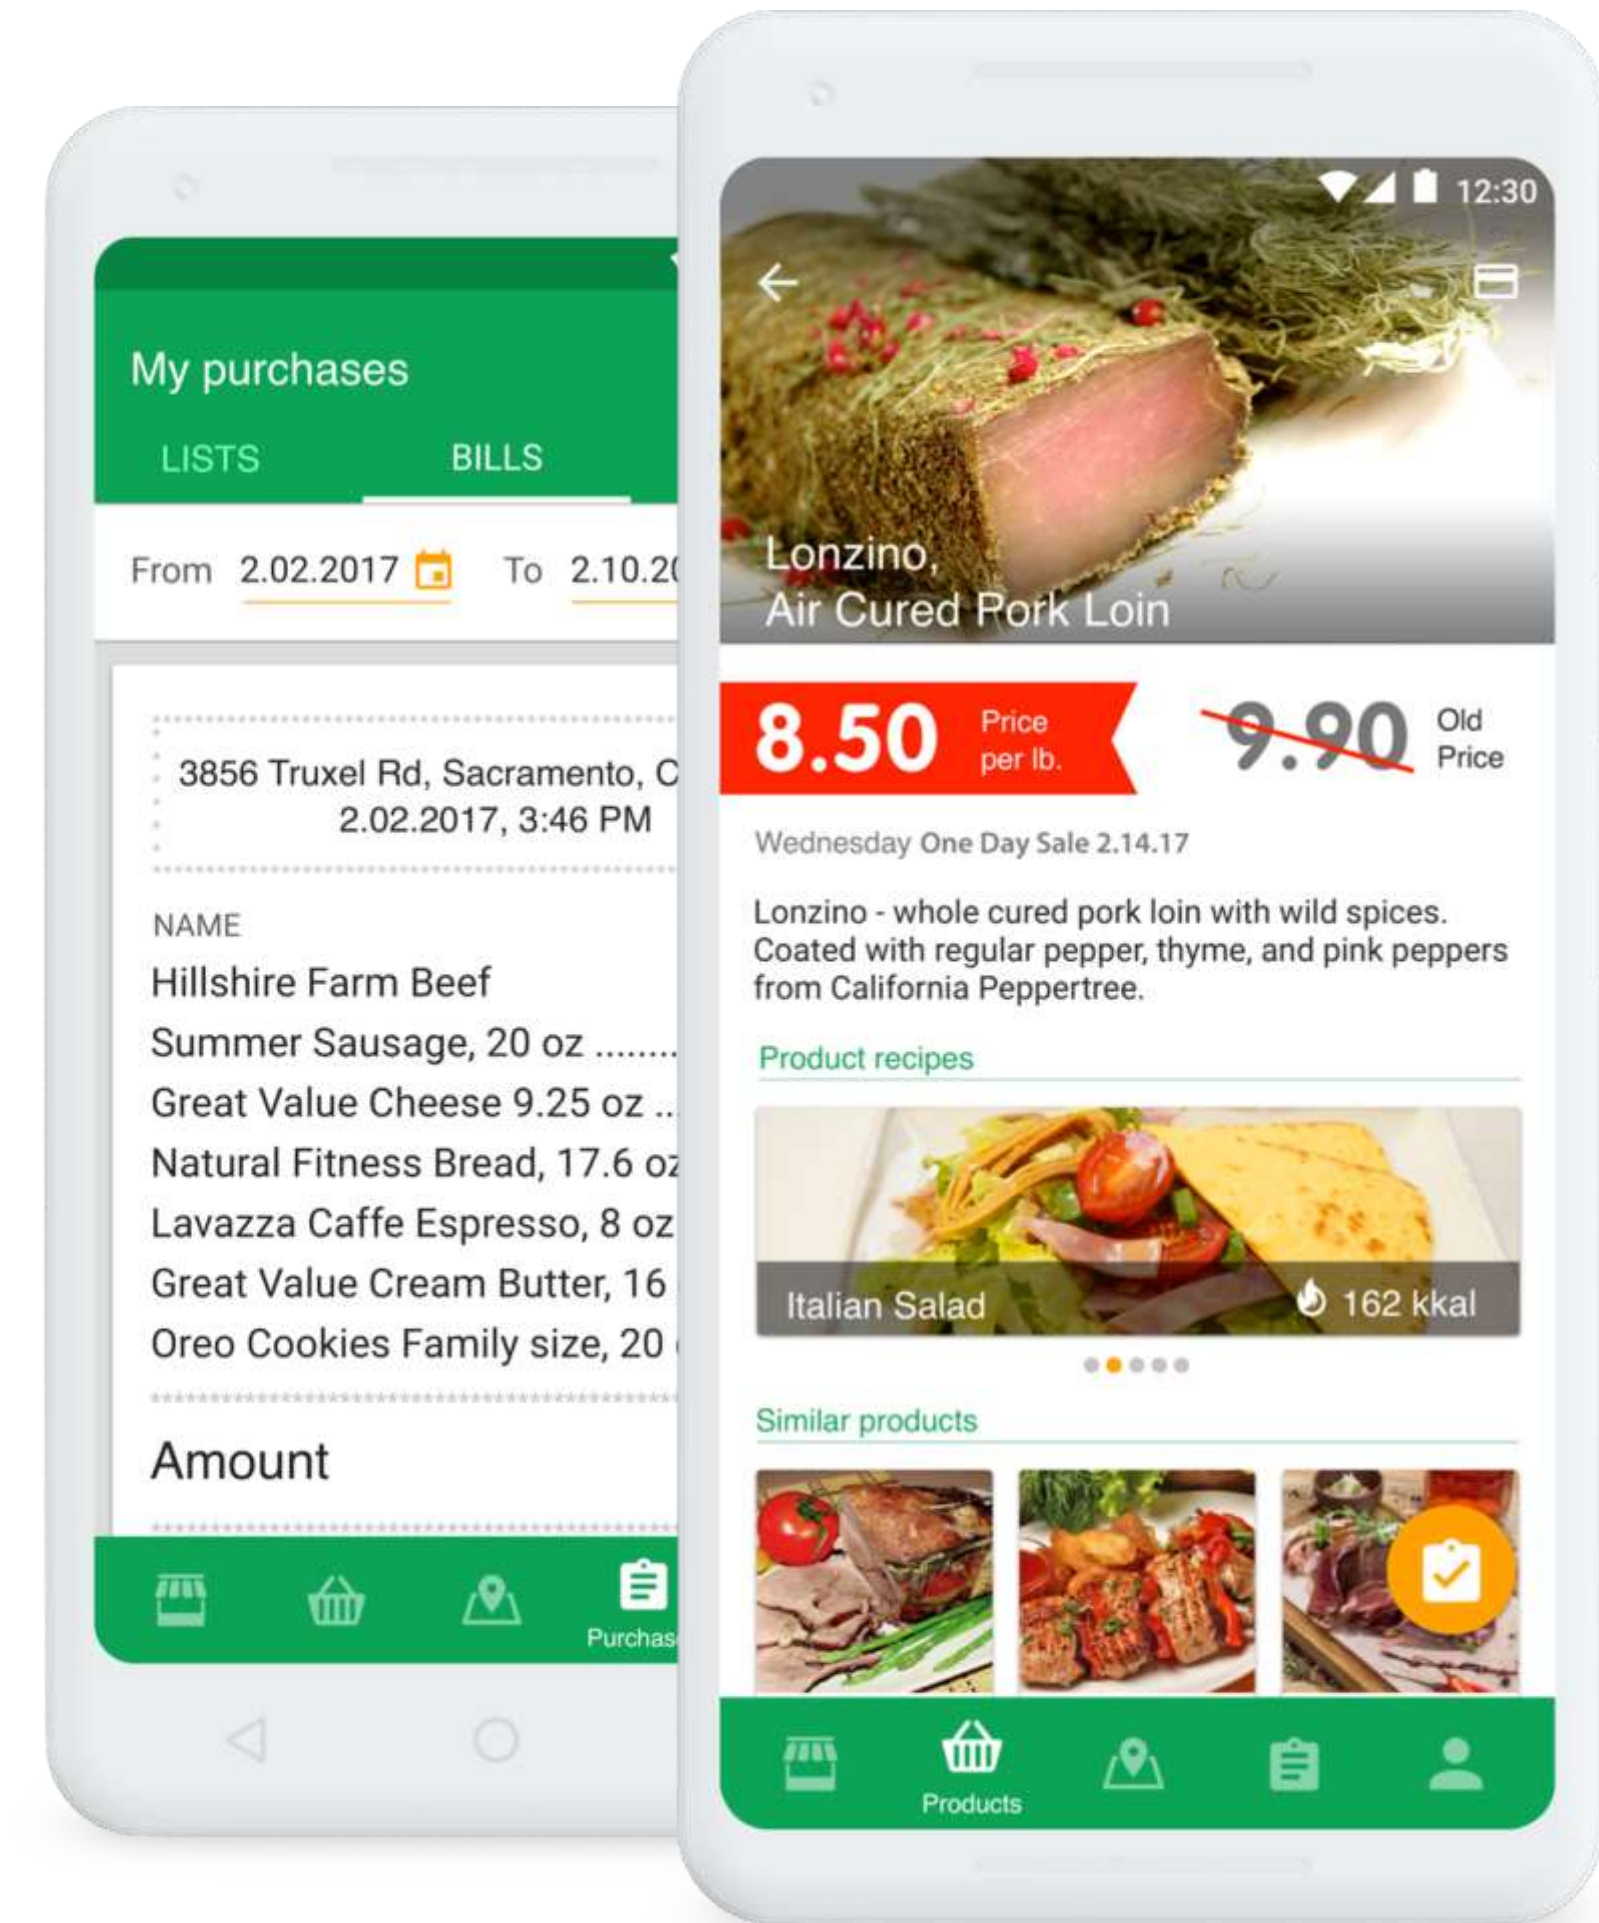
My purchases

LISTS BILLS

From 2.02.2017 To 2.10.2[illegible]

3856 Truxel Rd, Sacramento, C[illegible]
2.02.2017, 3:46 PM

NAME
Hillshire Farm Beef
Summer Sausage, 20 oz ........
Great Value Cheese 9.25 oz ..
Natural Fitness Bread, 17.6 oz
Lavazza Caffe Espresso, 8 oz
Great Value Cream Butter, 16 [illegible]
Oreo Cookies Family size, 20 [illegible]

Amount

Purchas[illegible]

12:30

Lonzino,
Air Cured Pork Loin

8.50 Price per lb.

9.90 Old Price

Wednesday One Day Sale 2.14.17

Lonzino - whole cured pork loin with wild spices. Coated with regular pepper, thyme, and pink peppers from California Peppertree.

Product recipes

Italian Salad 162 kkal

Similar products

Products